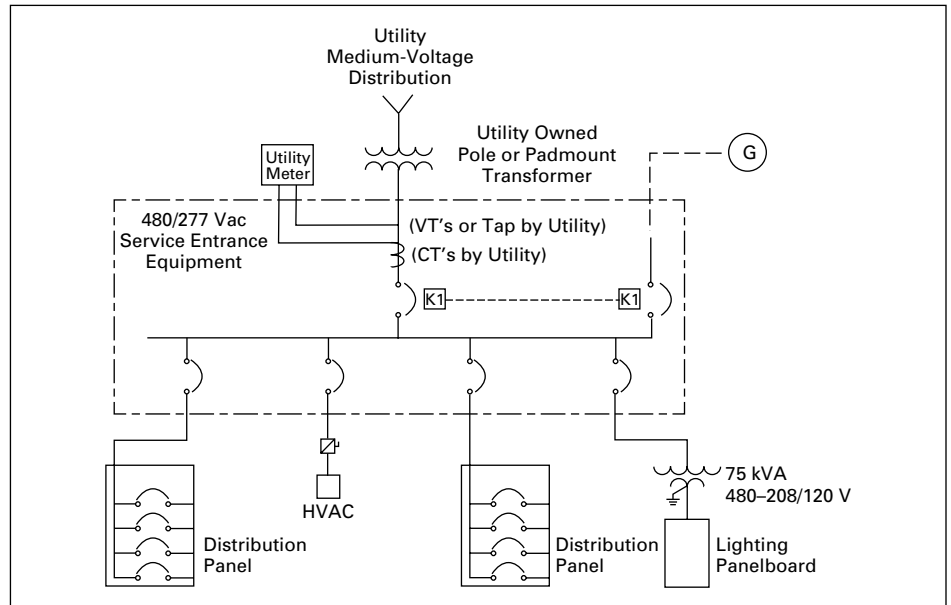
Utility
Medium-Voltage
Distribution

Utility Owned
Pole or Padmount
Transformer

G

Utility
Meter

480/277 Vac
Service Entrance
Equipment

(VT's or Tap by Utility)

(CT's by Utility)

K1

K1

HVAC

75 kVA
480–208/120 V

Distribution
Panel

Distribution
Panel

Lighting
Panelboard